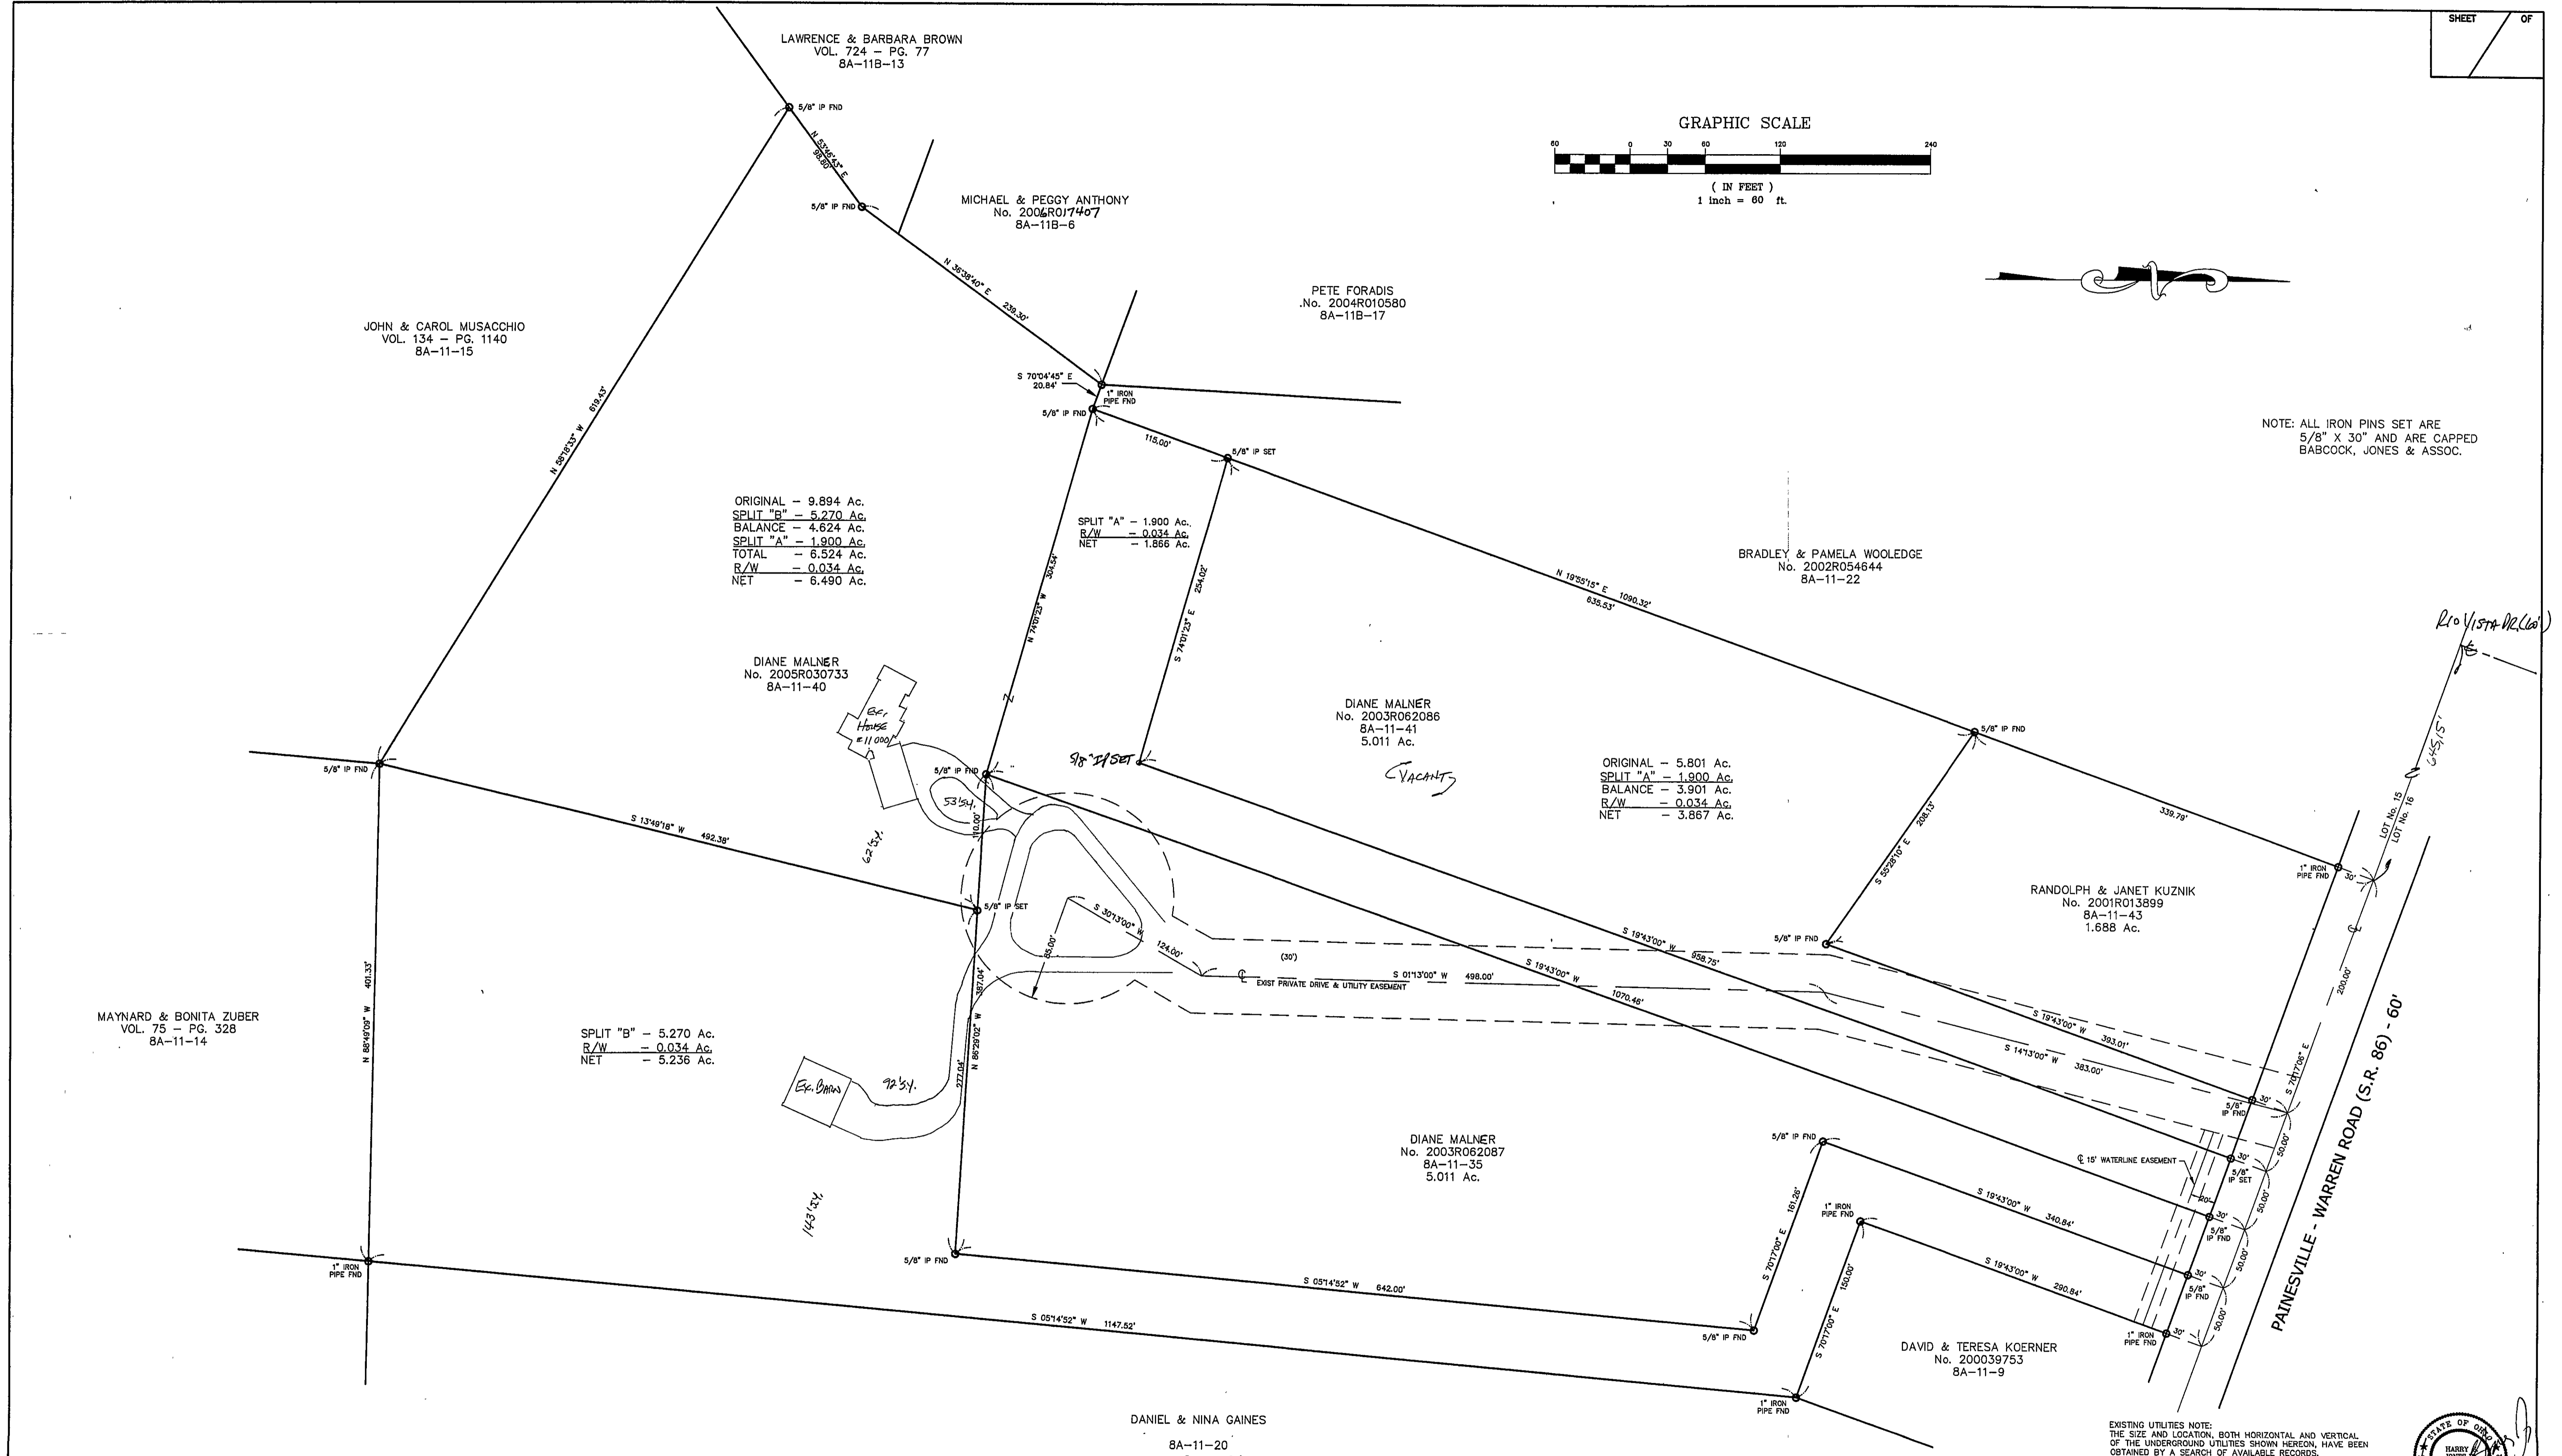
SHEET OF

LAWRENCE & BARBARA BROWN
VOL. 724 – PG. 77
8A–11B–13

5/8" IP FND
N 53°46'43" E 98.80'
5/8" IP FND

MICHAEL & PEGGY ANTHONY
No. 2006R017407
8A–11B–6

N 36°38'40" E 239.30'

GRAPHIC SCALE
60 0 30 60 120 240
( IN FEET )
1 inch = 60 ft.

PETE FORADIS
No. 2004R010580
8A–11B–17

JOHN & CAROL MUSACCHIO
VOL. 134 – PG. 1140
8A–11–15

N 58°18'33" W 619.43'

S 70°04'45" E 20.84'
1" IRON PIPE FND
5/8" IP FND
115.00'
5/8" IP SET

NOTE: ALL IRON PINS SET ARE 5/8" X 30" AND ARE CAPPED BABCOCK, JONES & ASSOC.

ORIGINAL – 9.894 Ac.
SPLIT "B" – 5.270 Ac.
BALANCE – 4.624 Ac.
SPLIT "A" – 1.900 Ac.
TOTAL – 6.524 Ac.
R/W – 0.034 Ac.
NET – 6.490 Ac.

SPLIT "A" – 1.900 Ac.
R/W – 0.034 Ac.
NET – 1.866 Ac.

N 74°01'23" W 324.54'
S 74°01'23" E 254.02'

BRADLEY & PAMELA WOOLEDGE
No. 2002R054644
8A–11–22

N 19°55'15" E 1090.32'
635.53'

Rio Vista Dr (60')

DIANE MALNER
No. 2005R030733
8A–11–40

Ex. House #11000

DIANE MALNER
No. 2003R062086
8A–11–41
5.011 Ac.
(Vacant)

5/8" IP SET

5/8" IP FND
5/8" IP FND
53'SY.
110.00'
62'SY.

ORIGINAL – 5.801 Ac.
SPLIT "A" – 1.900 Ac.
BALANCE – 3.901 Ac.
R/W – 0.034 Ac.
NET – 3.867 Ac.

5/8" IP FND
S 55°28'10" E 208.13'
339.79'
645.15'
LOT No. 15
LOT No. 16
1" IRON PIPE FND
30'

S 13°49'18" W 492.38'

5/8" IP SET
S 30°13'00" W 124.00'
65.00'
(30')
S 01°13'00" W 498.00'
EXIST PRIVATE DRIVE & UTILITY EASEMENT

S 19°43'00" W 958.75'
S 19°43'00" W 1070.46'

RANDOLPH & JANET KUZNIK
No. 2001R013899
8A–11–43
1.688 Ac.

5/8" IP FND
S 19°43'00" W 393.01'
S 14°13'00" W 383.00'
200.00'
S 70°17'05" E

MAYNARD & BONITA ZUBER
VOL. 75 – PG. 328
8A–11–14

N 86°49'09" W 401.33'

SPLIT "B" – 5.270 Ac.
R/W – 0.034 Ac.
NET – 5.236 Ac.

387.04'
N 86°29'02" W
277.04'

Ex. Barn
92'SY.

PAINESVILLE – WARREN ROAD (S.R. 86) – 60'

5/8" IP FND
30'
50.00'
℄ 15' WATERLINE EASEMENT
30'
5/8" IP SET
20'

DIANE MALNER
No. 2003R062087
8A–11–35
5.011 Ac.

5/8" IP FND
S 70°17'00" E 161.26'
1" IRON PIPE FND
S 19°43'00" W 340.84'
5/8" IP FND
50.00'
30'
5/8" IP FND
S 19°43'00" W 290.84'
50.00'
30'
1" IRON PIPE FND
50.00'

143'SY.

1" IRON PIPE FND
5/8" IP FND
S 05°14'52" W 642.00'
5/8" IP FND
S 70°17'00" E 150.00'

S 05°14'52" W 1147.52'

1" IRON PIPE FND

DAVID & TERESA KOERNER
No. 200039753
8A–11–9

DANIEL & NINA GAINES
8A–11–20

EXISTING UTILITIES NOTE:
THE SIZE AND LOCATION, BOTH HORIZONTAL AND VERTICAL OF THE UNDERGROUND UTILITIES SHOWN HEREON, HAVE BEEN OBTAINED BY A SEARCH OF AVAILABLE RECORDS.

STATE OF OHIO
HARRY